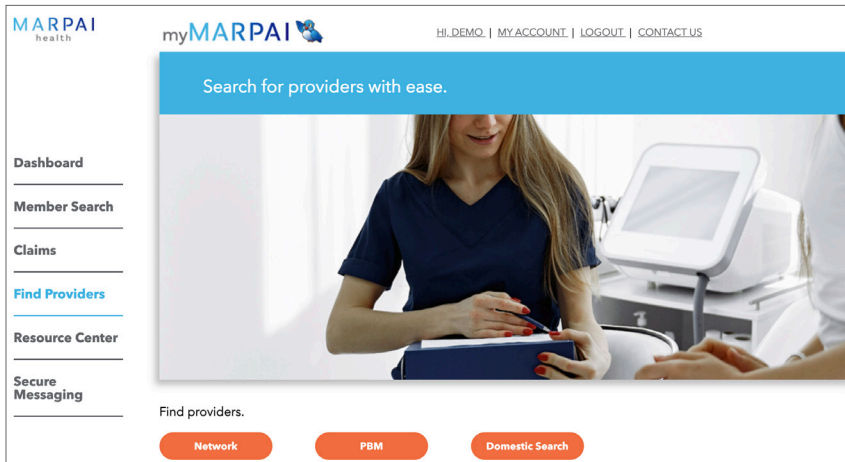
MARPAI health

myMARPAI

HI, DEMO | MY ACCOUNT | LOGOUT | CONTACT US

Dashboard

Member Search

Claims

Find Providers

Resource Center

Secure Messaging

Search for providers with ease.

Find providers.

Network

PBM

Domestic Search